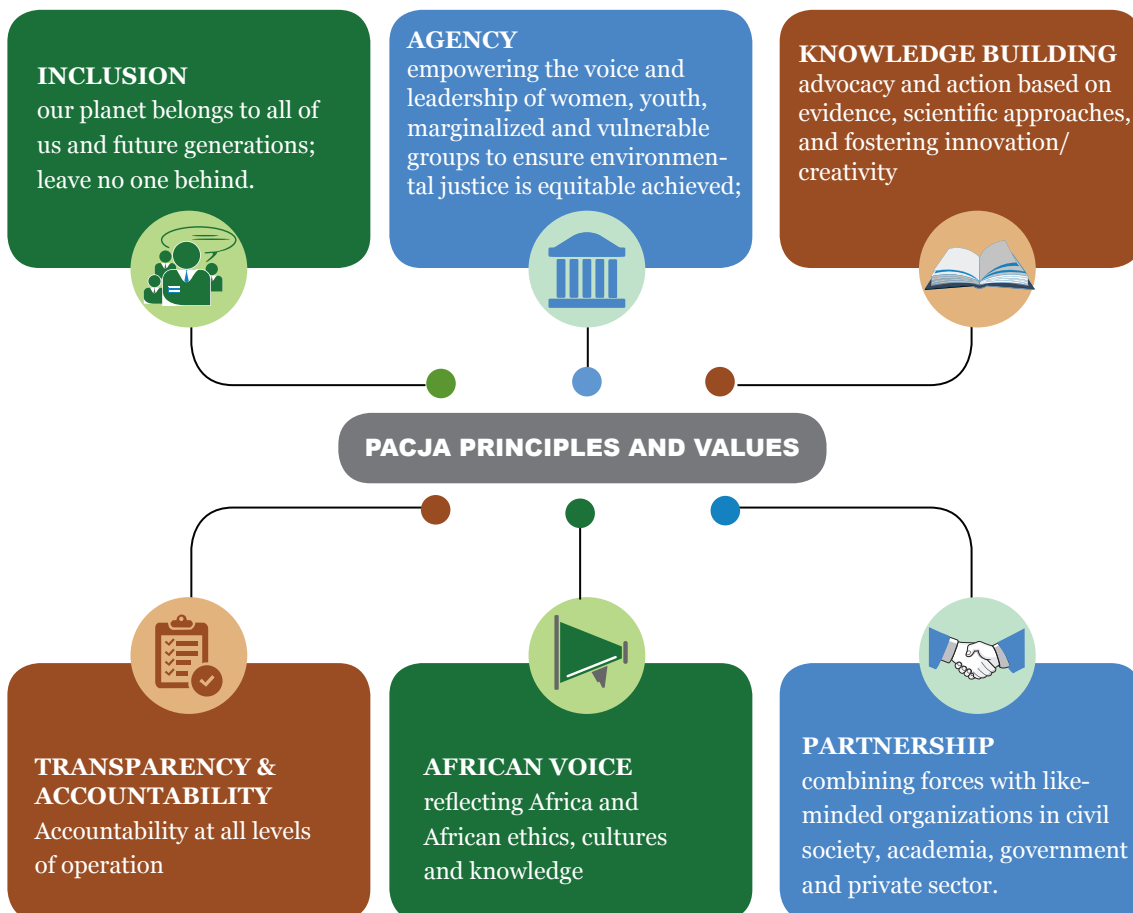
INCLUSION
our planet belongs to all of us and future generations; leave no one behind.

AGENCY
empowering the voice and leadership of women, youth, marginalized and vulnerable groups to ensure environmental justice is equitable achieved;

KNOWLEDGE BUILDING
advocacy and action based on evidence, scientific approaches, and fostering innovation/ creativity

PACJA PRINCIPLES AND VALUES

TRANSPARENCY & ACCOUNTABILITY
Accountability at all levels of operation

AFRICAN VOICE
reflecting Africa and African ethics, cultures and knowledge

PARTNERSHIP
combining forces with like-minded organizations in civil society, academia, government and private sector.